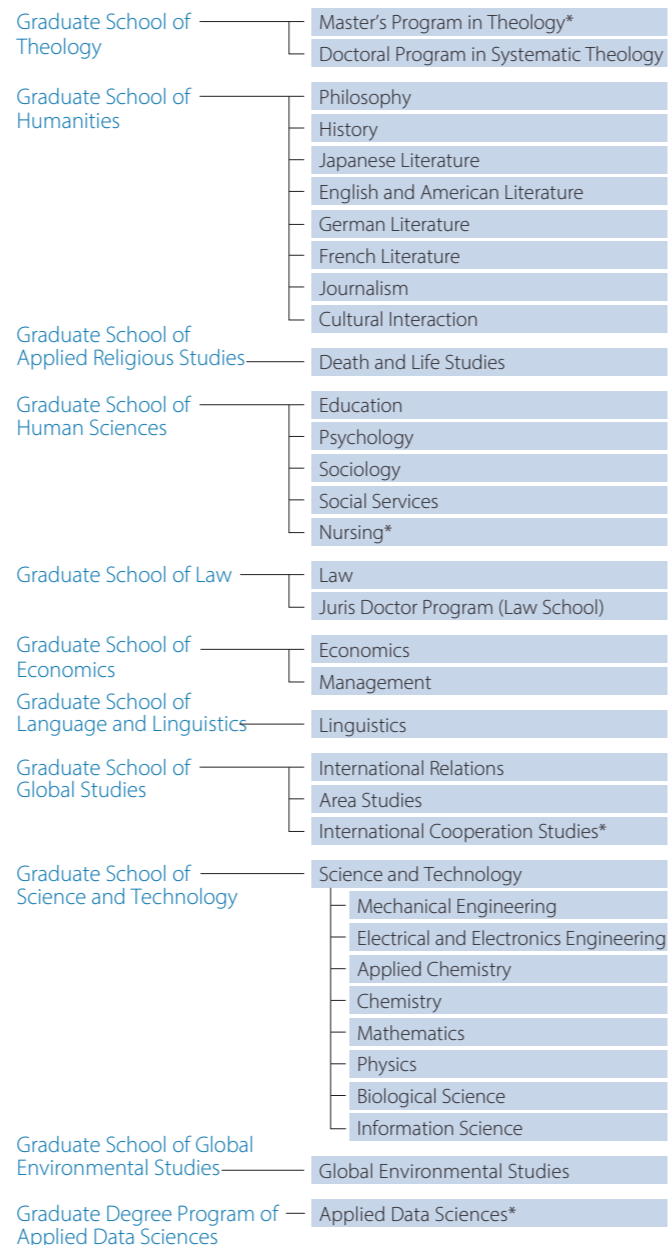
Graduate School of Theology

Master’s Program in Theology*
Doctoral Program in Systematic Theology

Graduate School of Humanities

Philosophy
History
Japanese Literature
English and American Literature
German Literature
French Literature
Journalism
Cultural Interaction

Graduate School of Applied Religious Studies

Death and Life Studies

Graduate School of Human Sciences

Education
Psychology
Sociology
Social Services
Nursing*

Graduate School of Law

Law
Juris Doctor Program (Law School)

Graduate School of Economics

Economics
Management

Graduate School of Language and Linguistics

Linguistics

Graduate School of Global Studies

International Relations
Area Studies
International Cooperation Studies*

Graduate School of Science and Technology

Science and Technology
Mechanical Engineering
Electrical and Electronics Engineering
Applied Chemistry
Chemistry
Mathematics
Physics
Biological Science
Information Science

Graduate School of Global Environmental Studies

Global Environmental Studies

Graduate Degree Program of Applied Data Sciences

Applied Data Sciences*